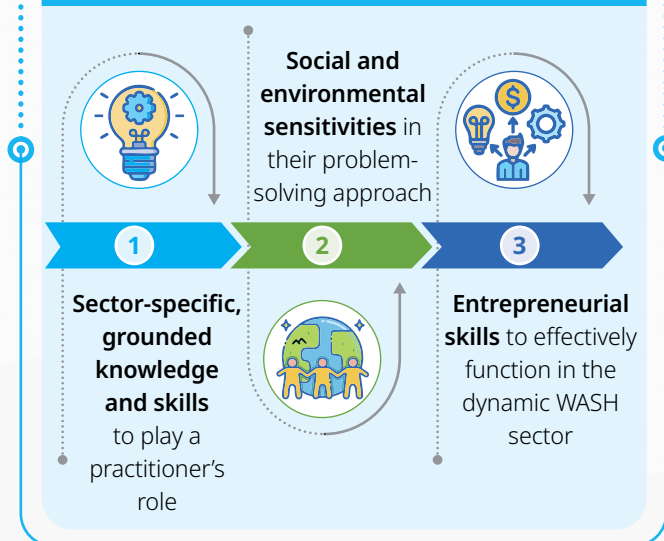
Social and environmental sensitivities in their problem-solving approach

1

2

3

Sector-specific, grounded knowledge and skills to play a practitioner's role

Entrepreneurial skills to effectively function in the dynamic WASH sector